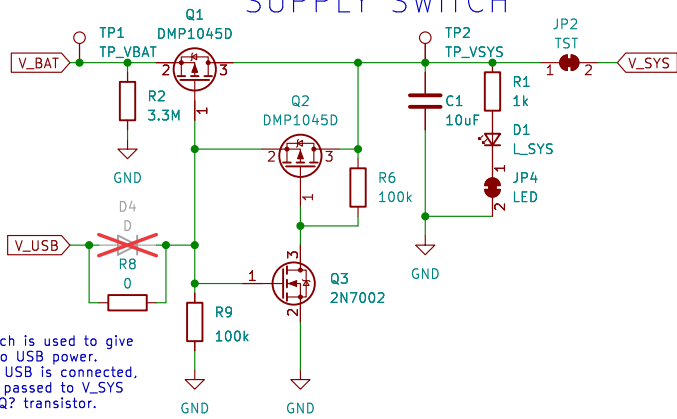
SUPPLY SWITCH

V_BAT
TP1
TP_VBAT
Q1
DMP1045D
2
3
1
R2
3.3M
GND

TP2
TP_VSYS
JP2
TST
1
2
V_SYS
R1
1k
C1
10uF
D1
L_SYS
JP4
LED
1
2
GND

Q2
DMP1045D
2
3
1
R6
100k

V_USB
D4
D
R8
0

1
Q3
2N7002
3
2
R9
100k
GND
GND

ch is used to give
o USB power.
USB is connected,
passed to V_SYS
Q? transistor.